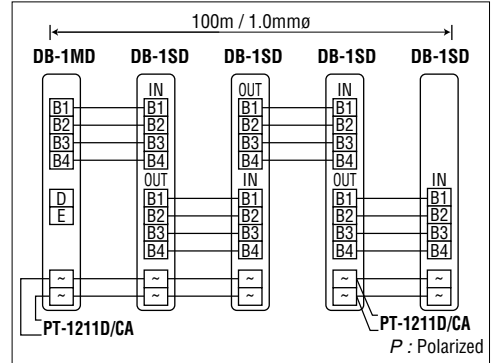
100m / 1.0mmø

DB-1MD

B1
B2
B3
B4

D
E

~
~

DB-1SD

IN
B1
B2
B3
B4
OUT
B1
B2
B3
B4

~
~

DB-1SD

OUT
B1
B2
B3
B4
IN
B1
B2
B3
B4

~

DB-1SD

IN
B1
B2
B3
B4
OUT
B1
B2
B3
B4

~
~

DB-1SD

IN
B1
B2
B3
B4

~

PT-1211D/CA

PT-1211D/CA

P : Polarized